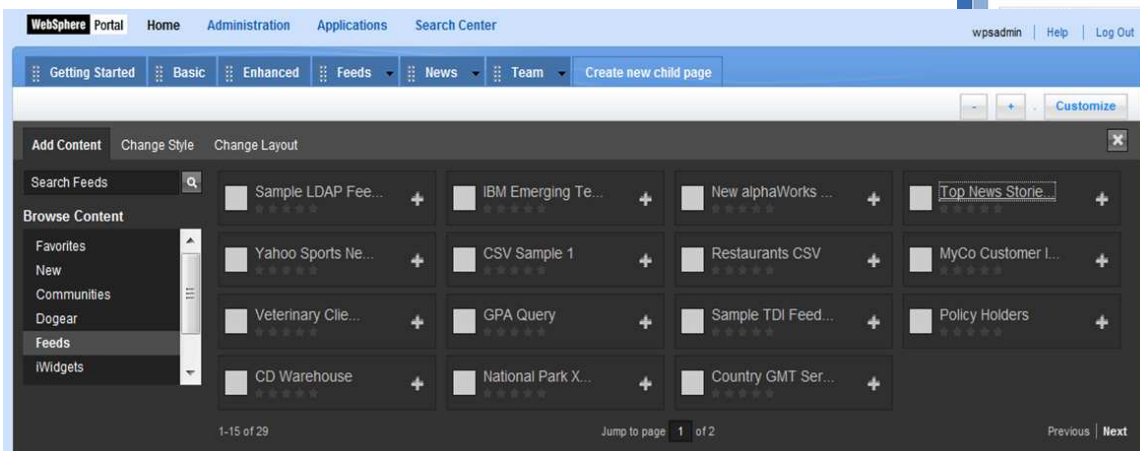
WebSphere Portal Home Administration Applications Search Center

wpsadmin | Help | Log Out

Getting Started Basic Enhanced Feeds News Team Create new child page

- + Customize

Add Content Change Style Change Layout

Search Feeds

Browse Content

Favorites
New
Communities
Dogear
Feeds
iWidgets

Sample LDAP Fee...
IBM Emerging Te...
New alphaWorks ...
Top News Storie...
Yahoo Sports Ne...
CSV Sample 1
Restaurants CSV
MyCo Customer I...
Veterinary Clie...
GPA Query
Sample TDI Feed...
Policy Holders
CD Warehouse
National Park X...
Country GMT Ser...

1-15 of 29

Jump to page 1 of 2

Previous | Next